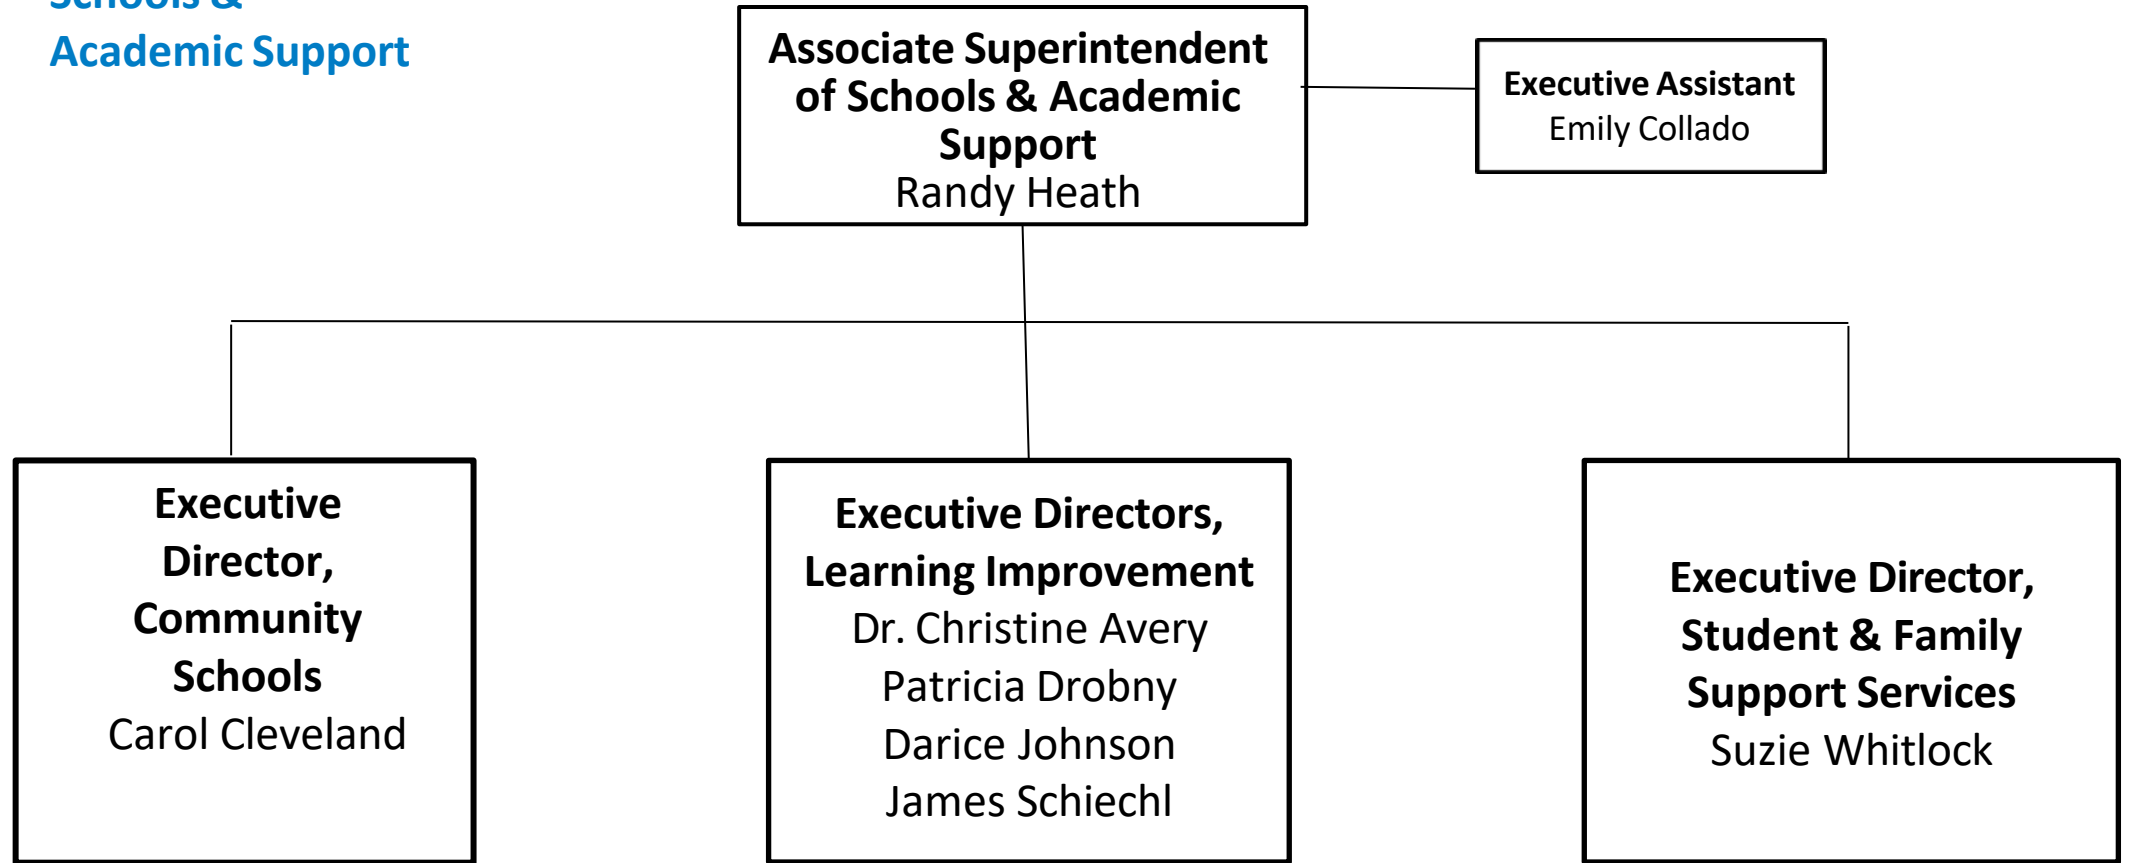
Schools &
Academic Support

Associate Superintendent of Schools & Academic Support
Randy Heath

Executive Assistant
Emily Collado

Executive Director, Community Schools
Carol Cleveland

Executive Directors, Learning Improvement
Dr. Christine Avery
Patricia Drobny
Darice Johnson
James Schiechl

Executive Director, Student & Family Support Services
Suzie Whitlock